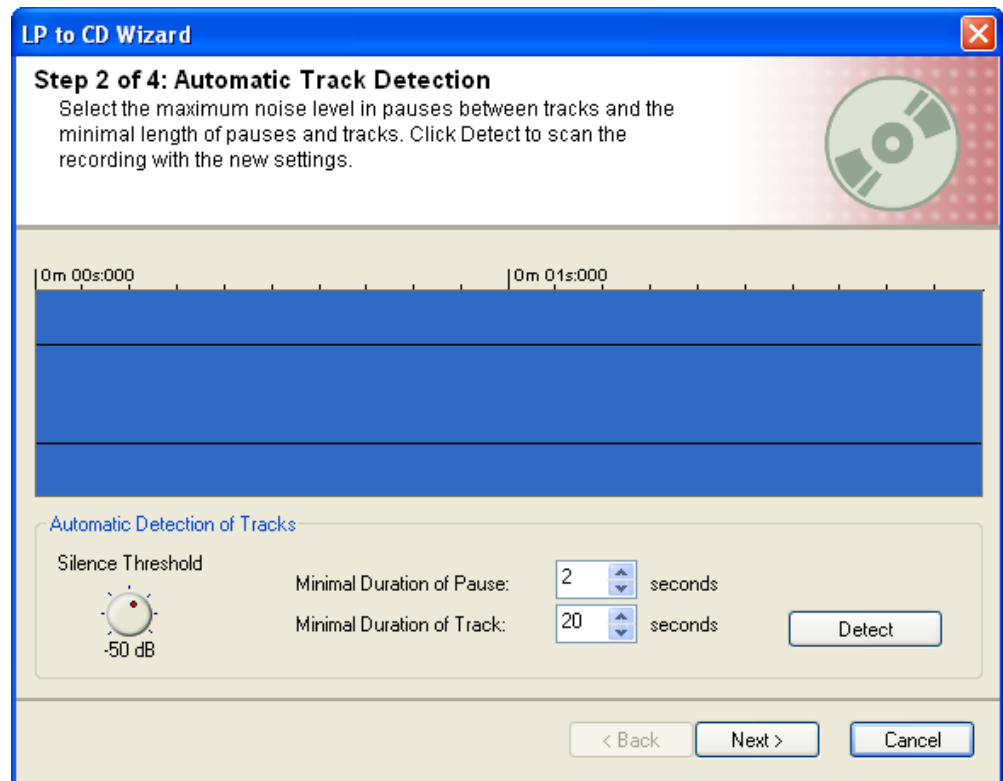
LP to CD Wizard

Step 2 of 4: Automatic Track Detection
Select the maximum noise level in pauses between tracks and the minimal length of pauses and tracks. Click Detect to scan the recording with the new settings.

0m 00s:000
0m 01s:000

Automatic Detection of Tracks
Silence Threshold
-50 dB
Minimal Duration of Pause: 2 seconds
Minimal Duration of Track: 20 seconds
Detect

< Back
Next >
Cancel